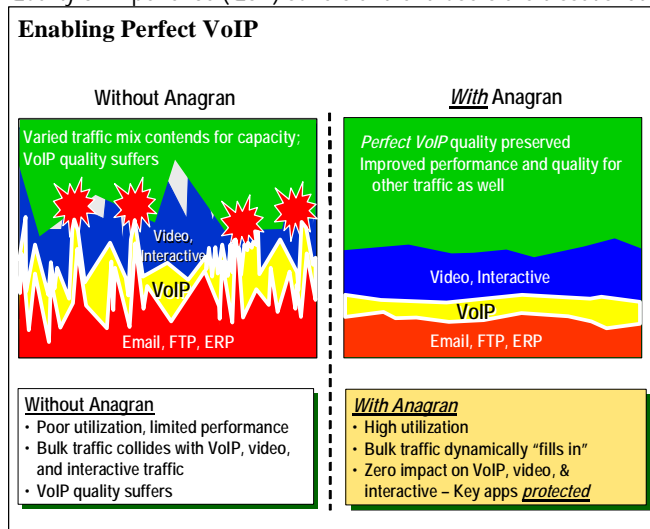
Enabling Perfect VoIP

Without Anagran

Varied traffic mix contends for capacity; VoIP quality suffers

Video, Interactive

VoIP

Email, FTP, ERP

*With* Anagran

*Perfect VoIP* quality preserved
Improved performance and quality for other traffic as well

Video, Interactive

VoIP

Email, FTP, ERP

Without Anagran
• Poor utilization, limited performance
• Bulk traffic collides with VoIP, video, and interactive traffic
• VoIP quality suffers

*With Anagran*
• High utilization
• Bulk traffic dynamically "fills in"
• Zero impact on VoIP, video, & interactive – Key apps *protected*